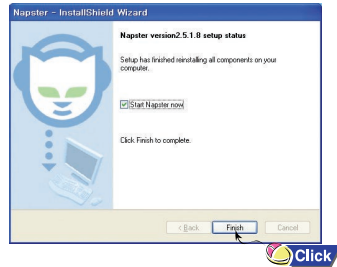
Napster - InstallShield Wizard

Napster version2.5.1.8 setup status

Setup has finished reinstalling all components on your computer.

Start Napster now

Click Finish to complete.

< Back

Finish

Cancel

Click